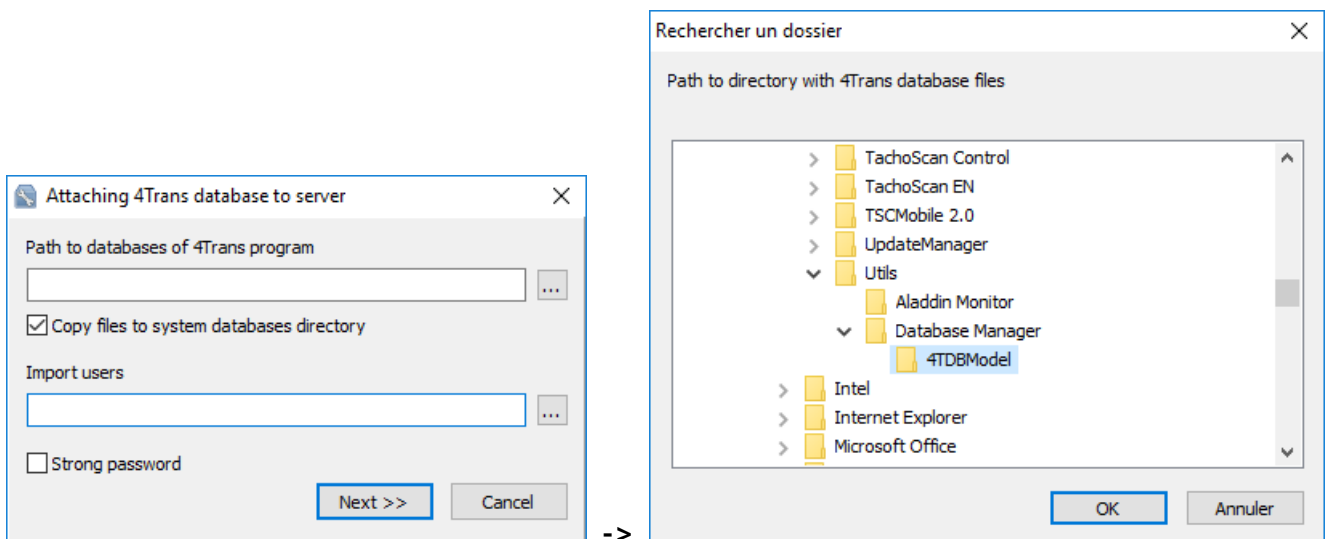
Attaching 4Trans database to server

Path to databases of 4Trans program

...

Copy files to system databases directory

Import users

...

Strong password

Next >>

Cancel

->

Rechercher un dossier

Path to directory with 4Trans database files

TachoScan Control
TachoScan EN
TSCMobile 2.0
UpdateManager
Utils
Aladdin Monitor
Database Manager
4TDBModel
Intel
Internet Explorer
Microsoft Office

OK

Annuler